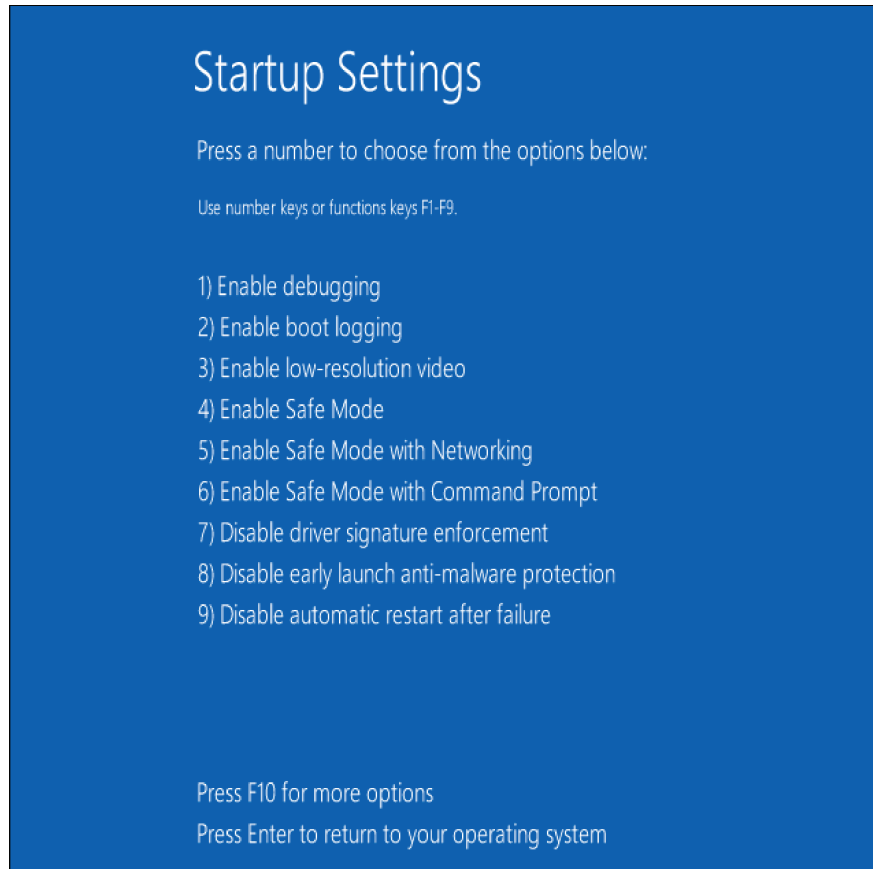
Startup Settings

Press a number to choose from the options below:

Use number keys or functions keys F1-F9.

1) Enable debugging
2) Enable boot logging
3) Enable low-resolution video
4) Enable Safe Mode
5) Enable Safe Mode with Networking
6) Enable Safe Mode with Command Prompt
7) Disable driver signature enforcement
8) Disable early launch anti-malware protection
9) Disable automatic restart after failure

Press F10 for more options
Press Enter to return to your operating system